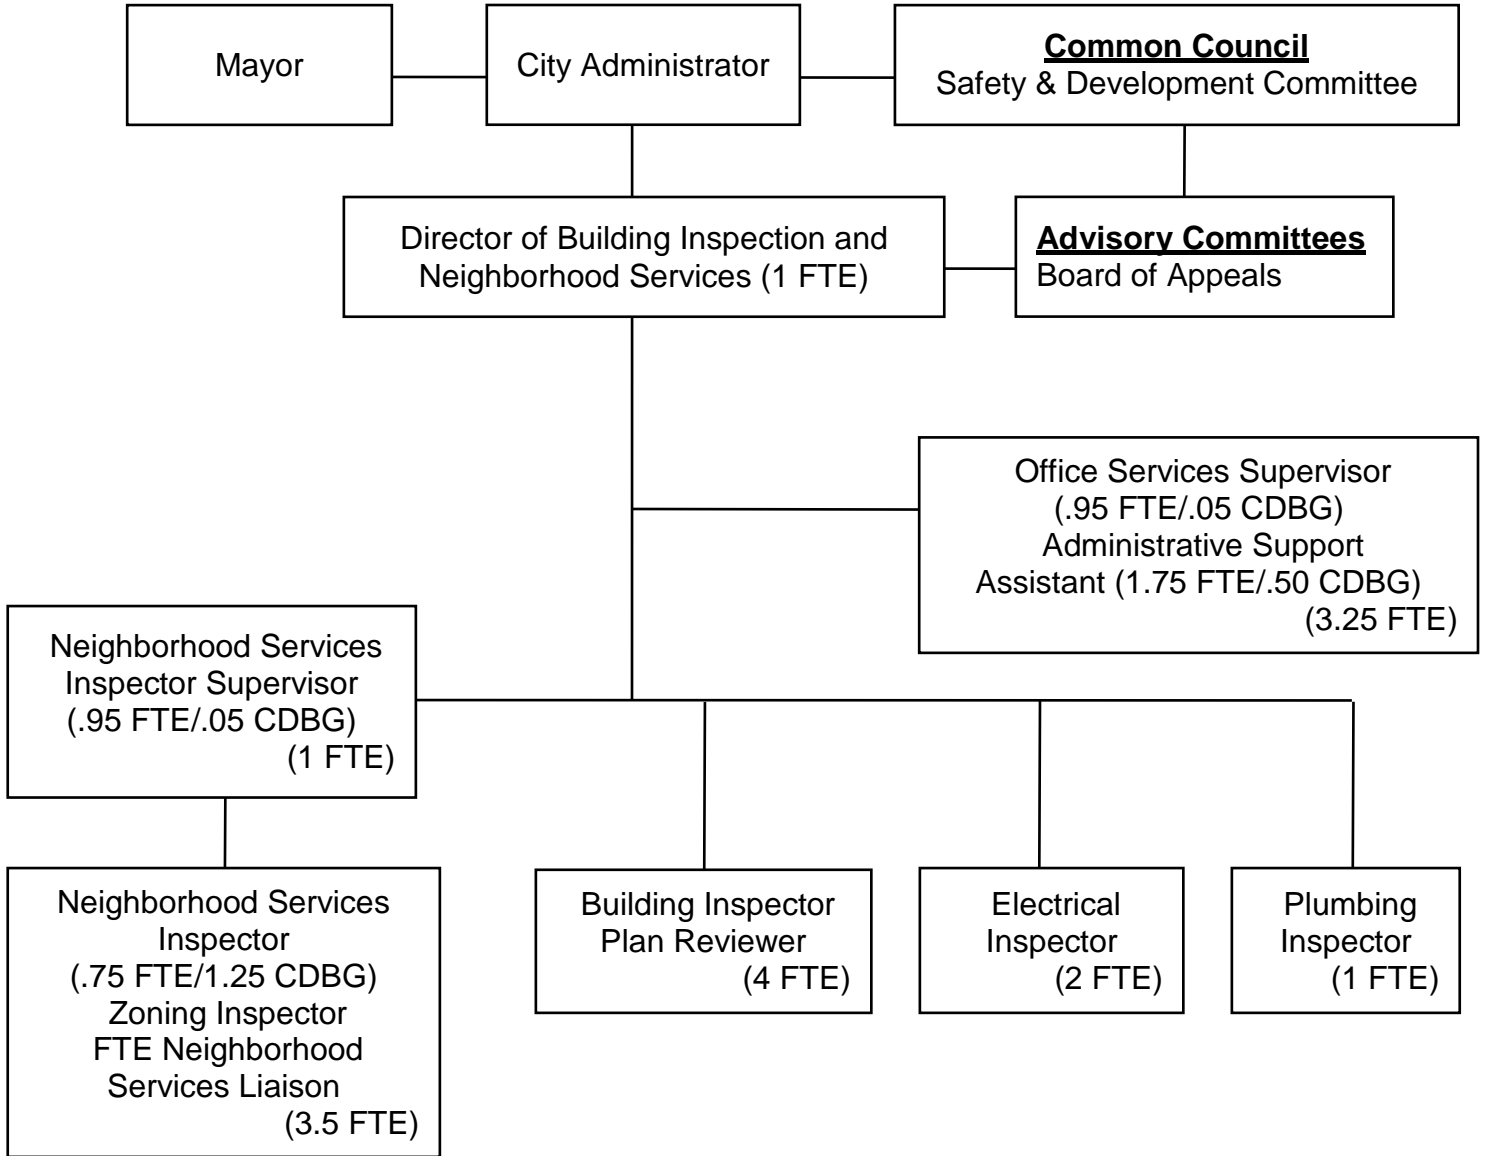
Mayor

City Administrator

Common Council
Safety & Development Committee

Director of Building Inspection and Neighborhood Services (1 FTE)

Advisory Committees
Board of Appeals

Office Services Supervisor (.95 FTE/.05 CDBG) Administrative Support Assistant (1.75 FTE/.50 CDBG) (3.25 FTE)

Neighborhood Services Inspector Supervisor (.95 FTE/.05 CDBG) (1 FTE)

Neighborhood Services Inspector (.75 FTE/1.25 CDBG) Zoning Inspector FTE Neighborhood Services Liaison (3.5 FTE)

Building Inspector Plan Reviewer (4 FTE)

Electrical Inspector (2 FTE)

Plumbing Inspector (1 FTE)